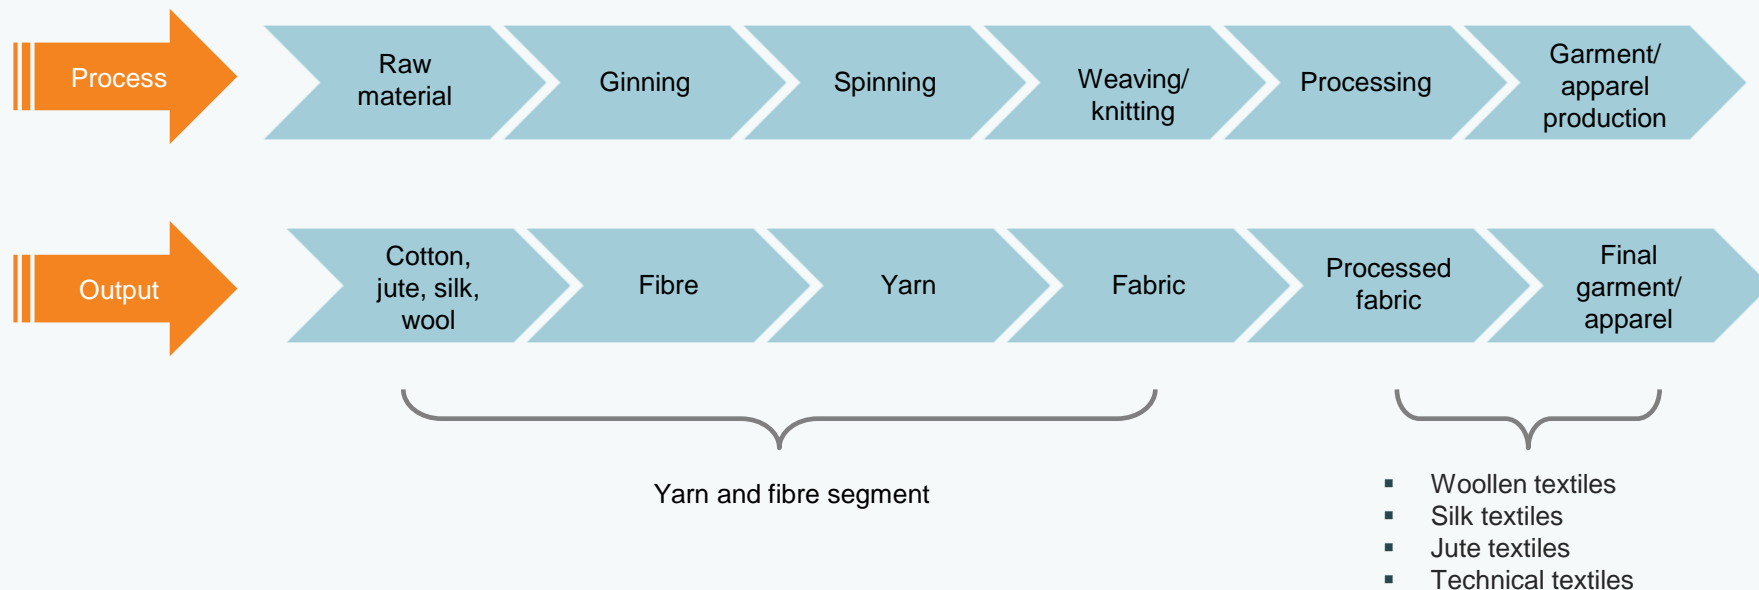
Process

Raw material

Ginning

Spinning

Weaving/ knitting

Processing

Garment/ apparel production

Output

Cotton, jute, silk, wool

Fibre

Yarn

Fabric

Processed fabric

Final garment/ apparel

Yarn and fibre segment

- Woollen textiles
- Silk textiles
- Jute textiles
- Technical textiles